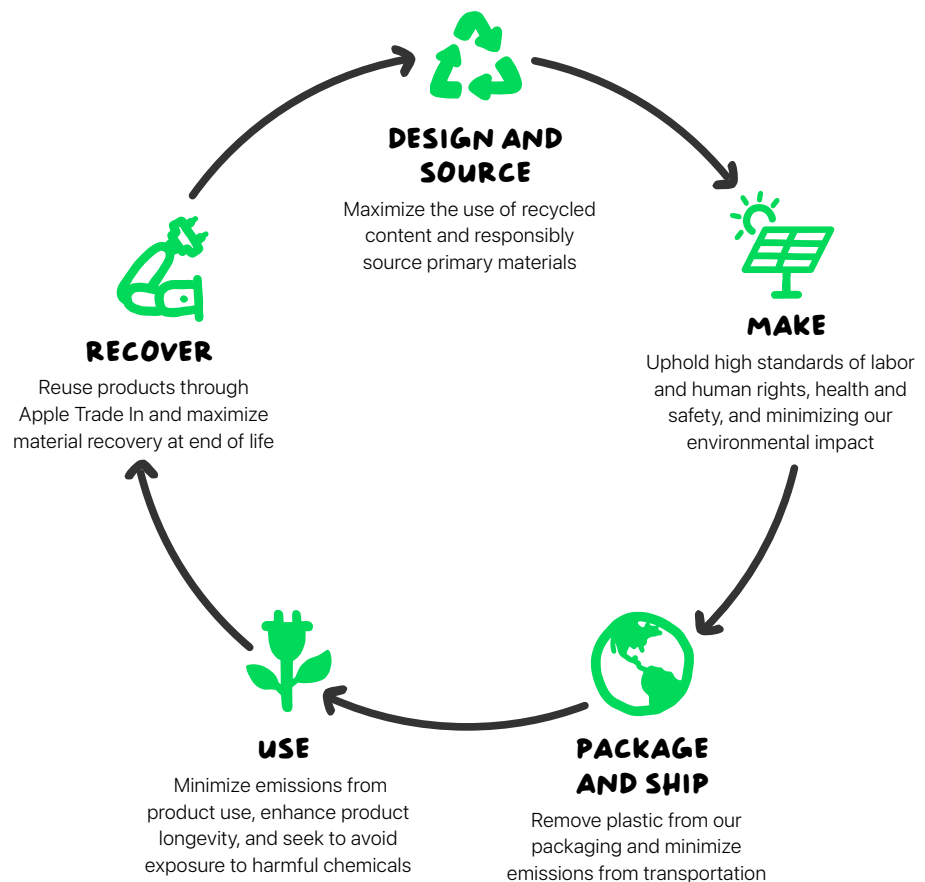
DESIGN AND SOURCE
Maximize the use of recycled content and responsibly source primary materials

MAKE
Uphold high standards of labor and human rights, health and safety, and minimizing our environmental impact

PACKAGE AND SHIP
Remove plastic from our packaging and minimize emissions from transportation

USE
Minimize emissions from product use, enhance product longevity, and seek to avoid exposure to harmful chemicals

RECOVER
Reuse products through Apple Trade In and maximize material recovery at end of life